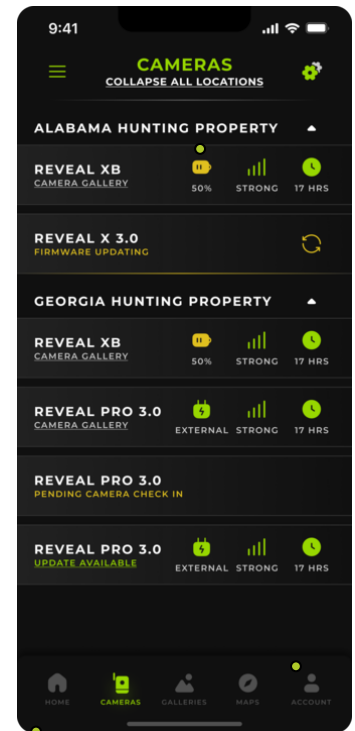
9:41

CAMERAS
COLLAPSE ALL LOCATIONS

ALABAMA HUNTING PROPERTY

REVEAL XB
CAMERA GALLERY
50%
STRONG
17 HRS

REVEAL X 3.0
FIRMWARE UPDATING

GEORGIA HUNTING PROPERTY

REVEAL XB
CAMERA GALLERY
50%
STRONG
17 HRS

REVEAL PRO 3.0
CAMERA GALLERY
EXTERNAL
STRONG
17 HRS

REVEAL PRO 3.0
PENDING CAMERA CHECK IN

REVEAL PRO 3.0
UPDATE AVAILABLE
EXTERNAL
STRONG
17 HRS

HOME
CAMERAS
GALLERIES
MAPS
ACCOUNT